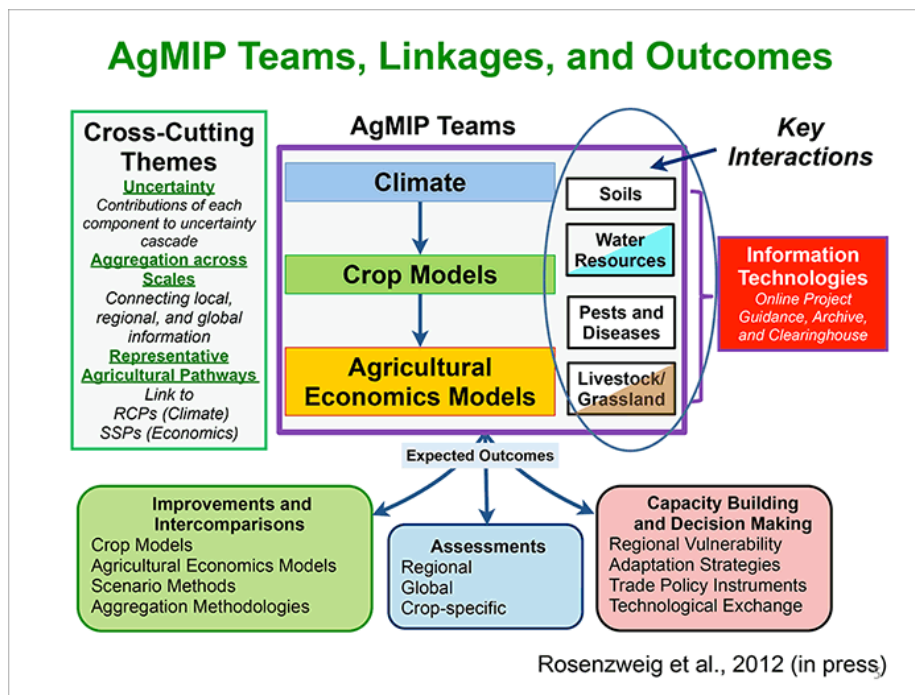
AgMIP Teams, Linkages, and Outcomes

Cross-Cutting Themes

Uncertainty

Contributions of each component to uncertainty cascade

Aggregation across Scales

Connecting local, regional, and global information

Representative Agricultural Pathways

Link to RCPs (Climate) SSPs (Economics)

AgMIP Teams

Climate

Crop Models

Agricultural Economics Models

Key Interactions

Soils

Water Resources

Pests and Diseases

Livestock/ Grassland

Information Technologies

Online Project Guidance, Archive, and Clearinghouse

Expected Outcomes

Improvements and Intercomparisons

Crop Models
Agricultural Economics Models
Scenario Methods
Aggregation Methodologies

Assessments

Regional
Global
Crop-specific

Capacity Building and Decision Making

Regional Vulnerability
Adaptation Strategies
Trade Policy Instruments
Technological Exchange

Rosenzweig et al., 2012 (in press)